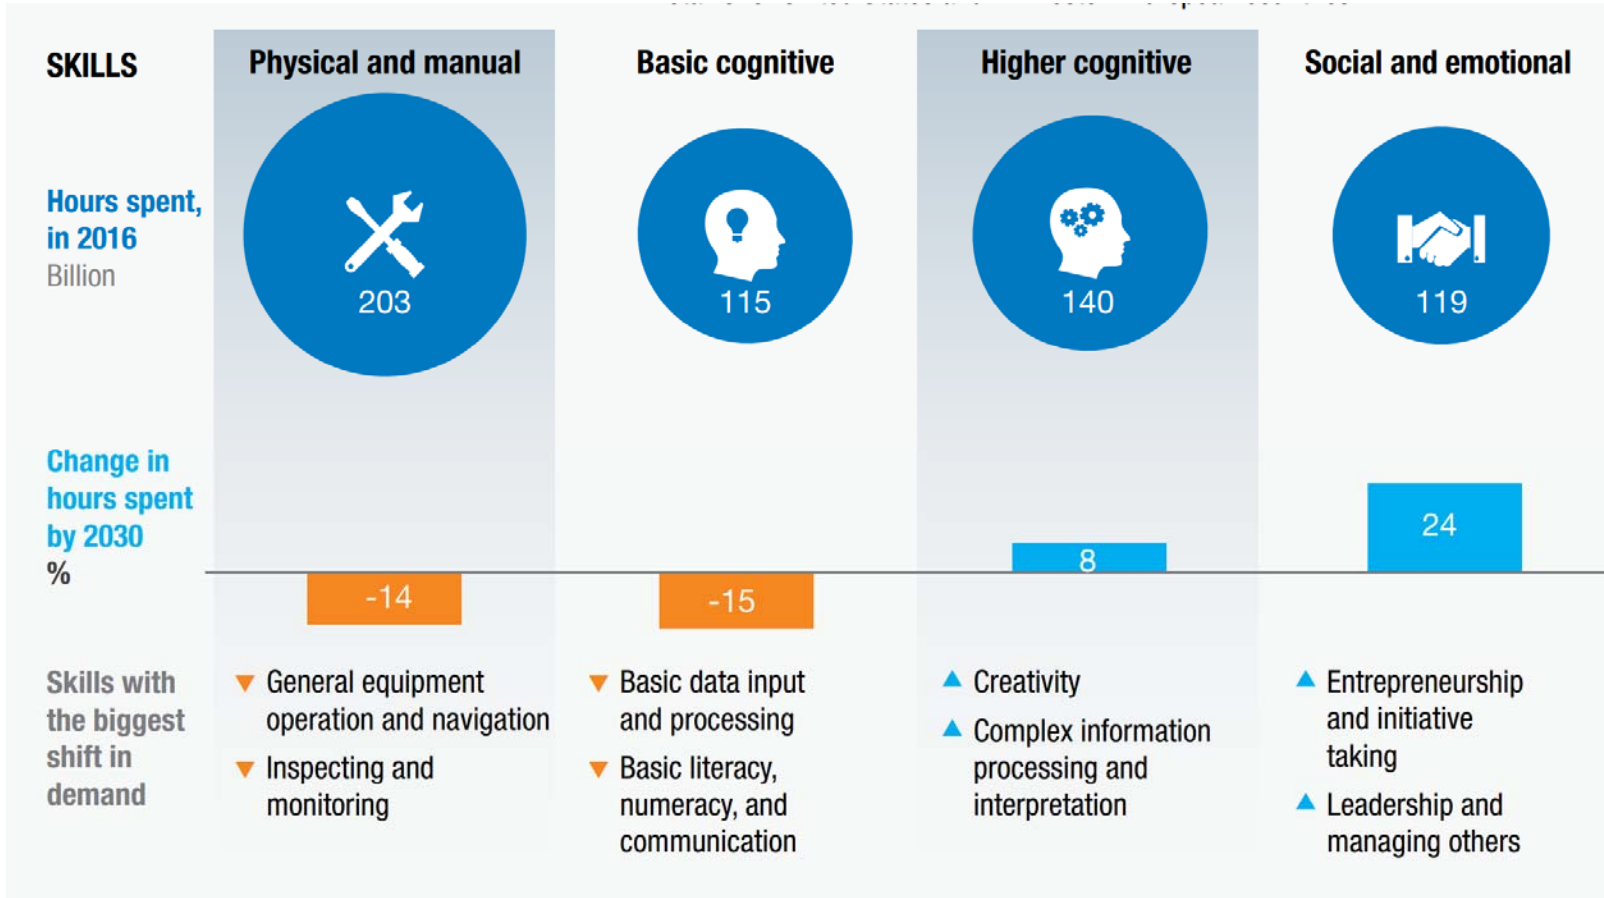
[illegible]

| SKILLS | Physical and manual | Basic cognitive | Higher cognitive | Social and emotional |
|---|---|---|---|---|
| Hours spent, in 2016 Billion | 203 | 115 | 140 | 119 |
| Change in hours spent by 2030 % | -14 | -15 | 8 | 24 |
| Skills with the biggest shift in demand | ▼ General equipment operation and navigation ▼ Inspecting and monitoring | ▼ Basic data input and processing ▼ Basic literacy, numeracy, and communication | ▲ Creativity ▲ Complex information processing and interpretation | ▲ Entrepreneurship and initiative taking ▲ Leadership and managing others |